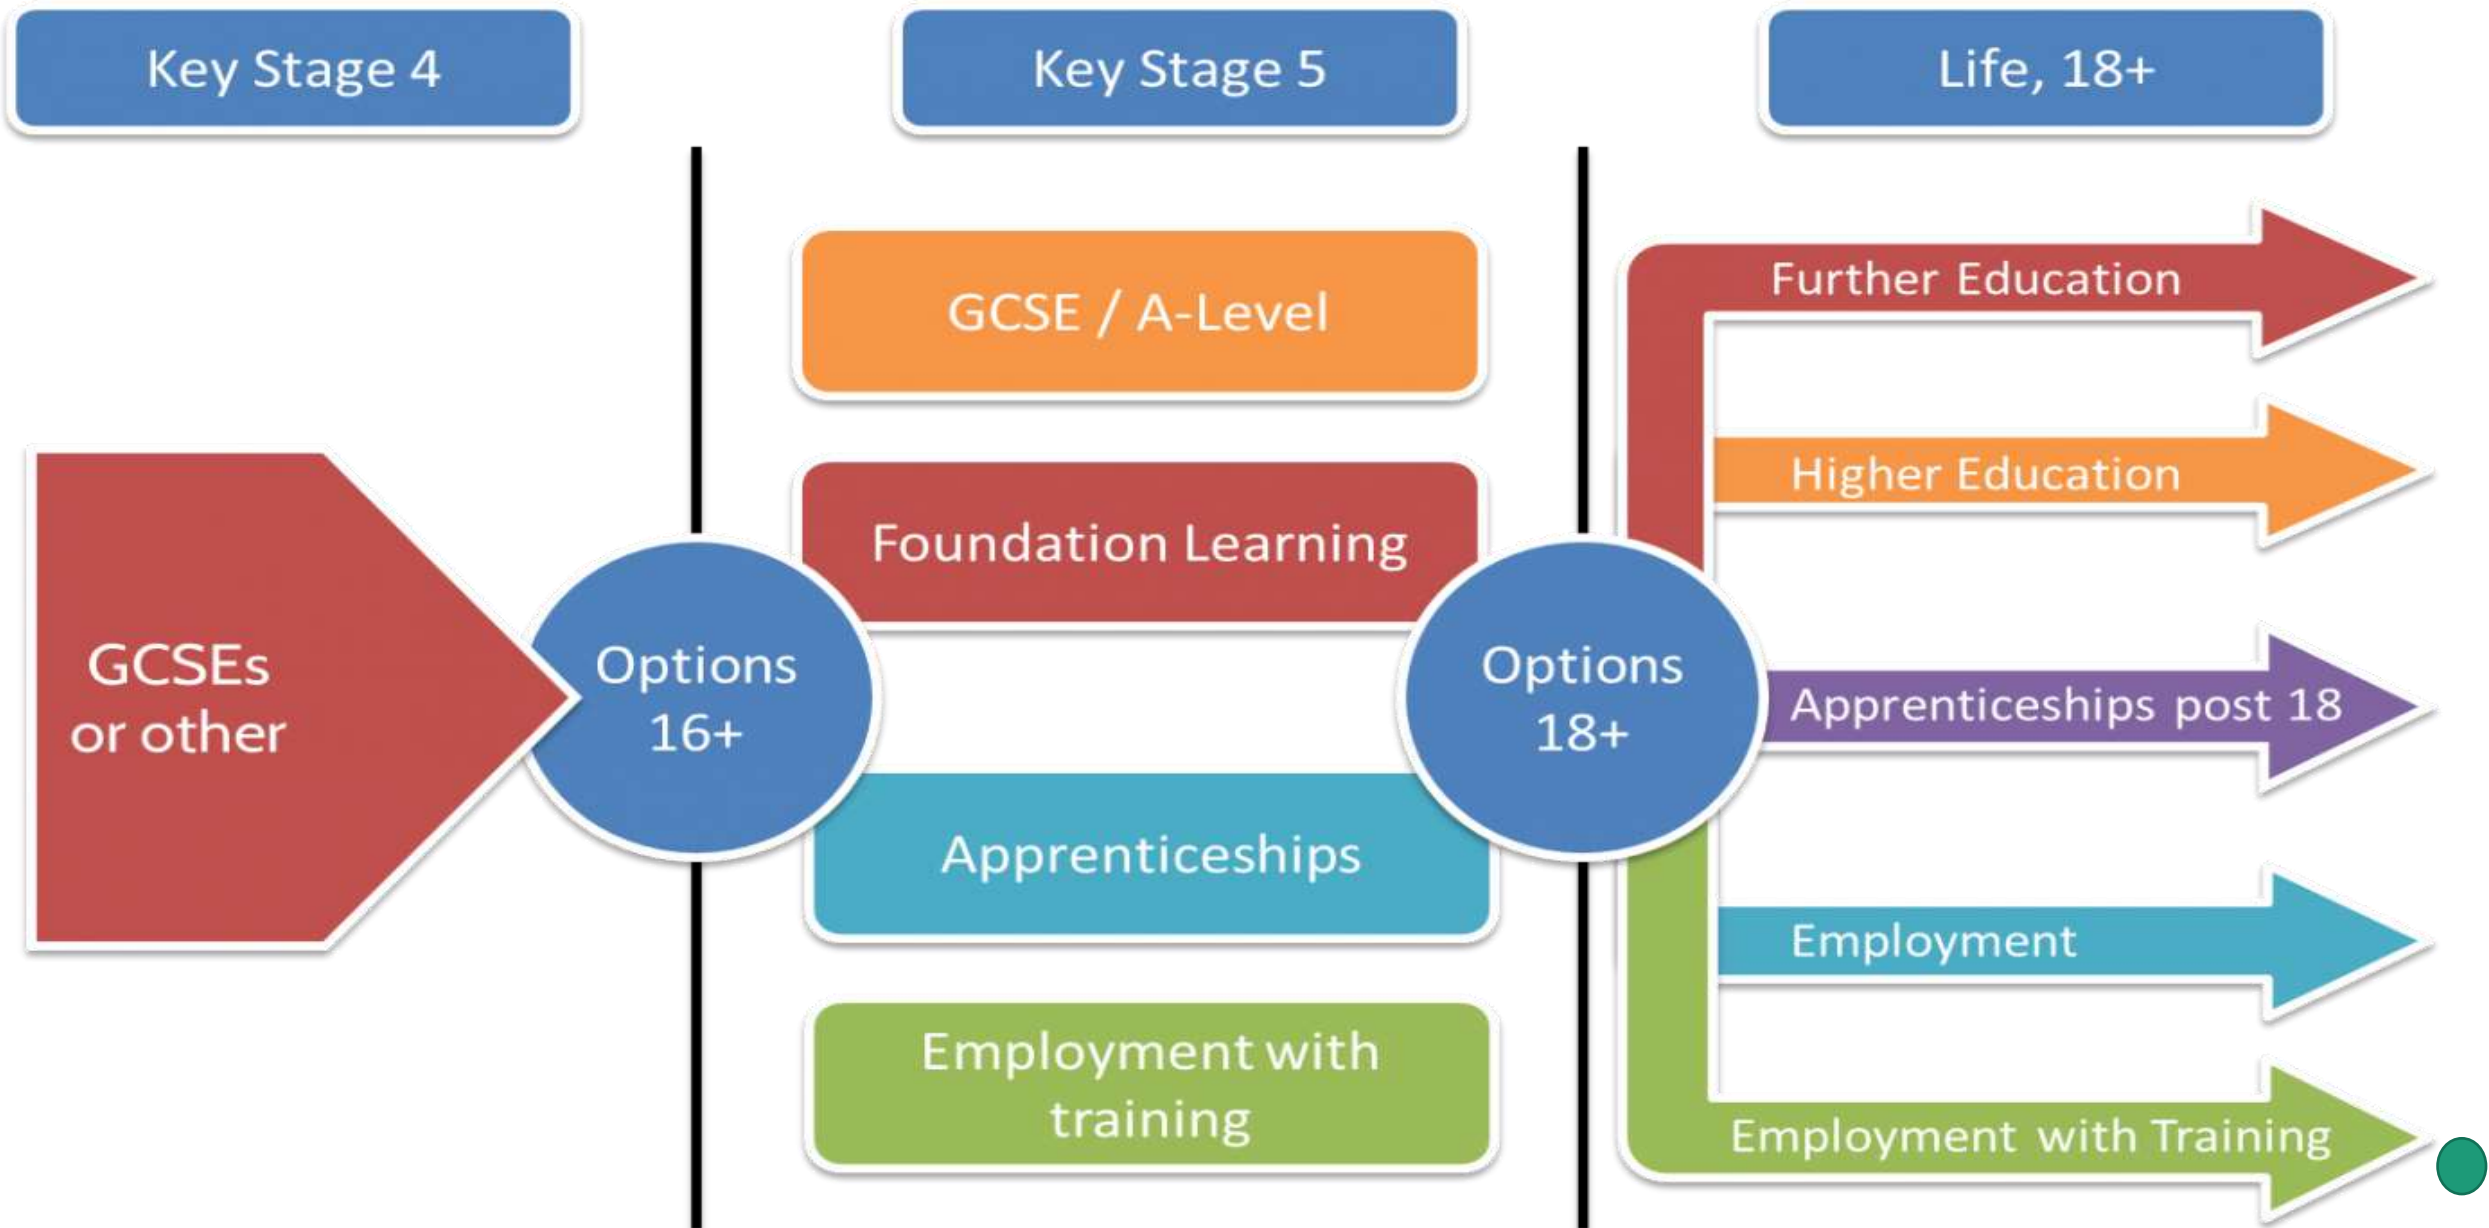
Key Stage 4

Key Stage 5

Life, 18+

GCSEs or other

Options 16+

GCSE / A-Level

Foundation Learning

Apprenticeships

Employment with training

Options 18+

Further Education

Higher Education

Apprenticeships post 18

Employment

Employment with Training